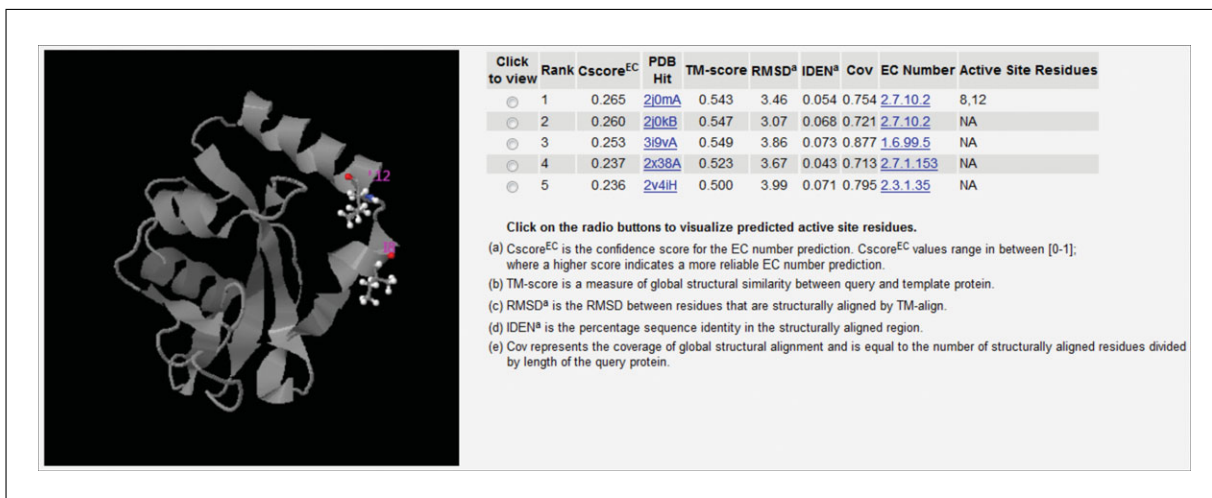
12

8

| Click to view | Rank | Cscore$^{EC}$ | PDB Hit | TM-score | RMSD$^{a}$ | IDEN$^{a}$ | Cov | EC Number | Active Site Residues |
|---|---|---|---|---|---|---|---|---|---|
| | 1 | 0.265 | 2j0mA | 0.543 | 3.46 | 0.054 | 0.754 | 2.7.10.2 | 8,12 |
| | 2 | 0.260 | 2j0kB | 0.547 | 3.07 | 0.068 | 0.721 | 2.7.10.2 | NA |
| | 3 | 0.253 | 3i9vA | 0.549 | 3.86 | 0.073 | 0.877 | 1.6.99.5 | NA |
| | 4 | 0.237 | 2x38A | 0.523 | 3.67 | 0.043 | 0.713 | 2.7.1.153 | NA |
| | 5 | 0.236 | 2v4iH | 0.500 | 3.99 | 0.071 | 0.795 | 2.3.1.35 | NA |

Click on the radio buttons to visualize predicted active site residues.

(a) Cscore$^{EC}$ is the confidence score for the EC number prediction. Cscore$^{EC}$ values range in between [0-1]; where a higher score indicates a more reliable EC number prediction.

(b) TM-score is a measure of global structural similarity between query and template protein.

(c) RMSD$^{a}$ is the RMSD between residues that are structurally aligned by TM-align.

(d) IDEN$^{a}$ is the percentage sequence identity in the structurally aligned region.

(e) Cov represents the coverage of global structural alignment and is equal to the number of structurally aligned residues divided by length of the query protein.